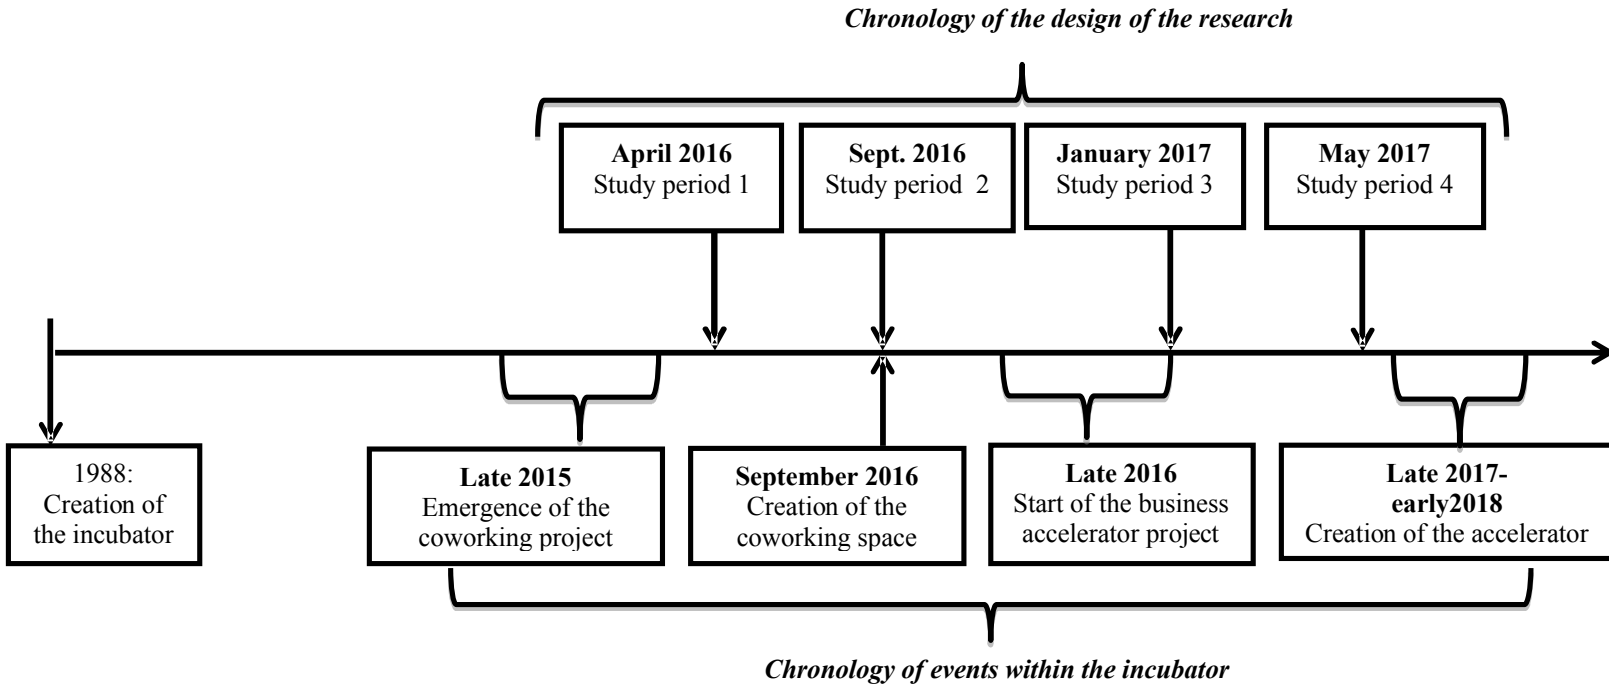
Chronology of the design of the research

April 2016
Study period 1

Sept. 2016
Study period 2

January 2017
Study period 3

May 2017
Study period 4

1988:
Creation of the incubator

Late 2015
Emergence of the coworking project

September 2016
Creation of the coworking space

Late 2016
Start of the business accelerator project

Late 2017-early2018
Creation of the accelerator

Chronology of events within the incubator